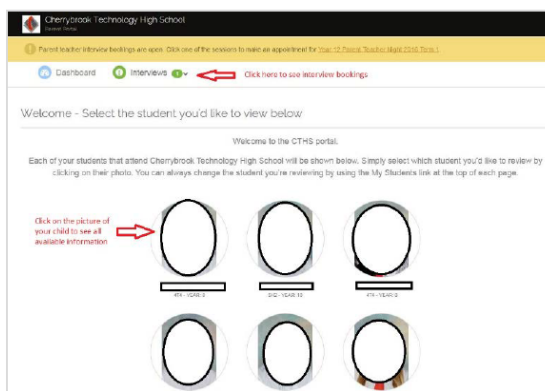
Cherrybrook Technology High School
Parent Portal

Parent teacher interview bookings are open. Click one of the sessions to make an appointment for Year 12 Parent Teacher Night 2018 Term 1

Dashboard Interviews 1

Click here to see interview bookings

Welcome - Select the student you'd like to view below

Welcome to the CTHS portal.

Each of your students that attend Cherrybrook Technology High School will be shown below. Simply select which student you'd like to review by clicking on their photo. You can always change the student you're reviewing by using the My Students link at the top of each page.

Click on the picture of your child to see all available information

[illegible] - YEAR 9

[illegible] - YEAR 10

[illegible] - YEAR 9